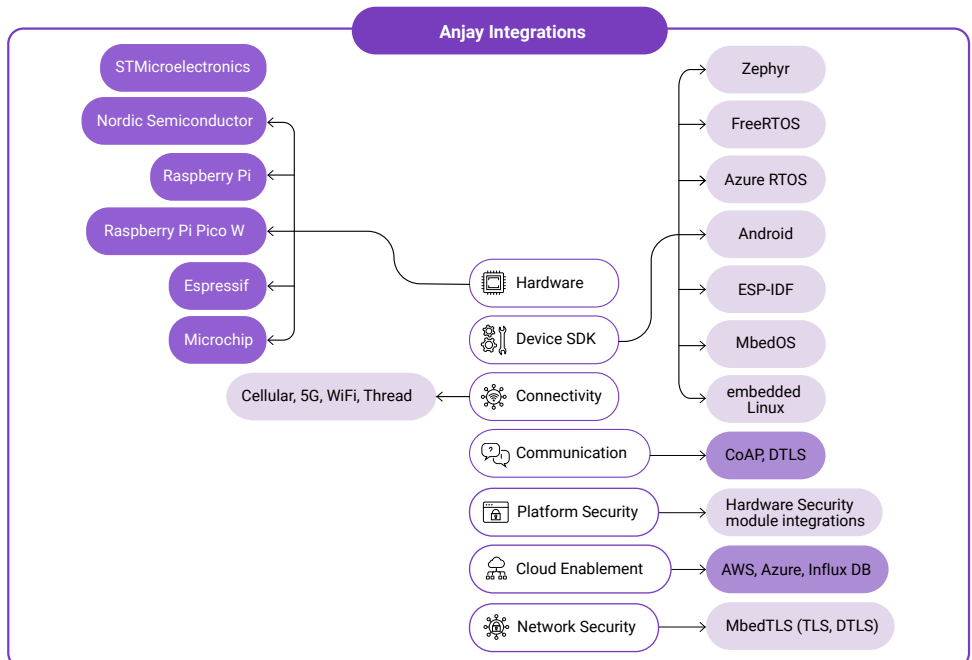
Anjay Integrations

STMicroelectronics
Nordic Semiconductor
Raspberry Pi
Raspberry Pi Pico W
Espressif
Microchip

Zephyr
FreeRTOS
Azure RTOS
Android
ESP-IDF
MbedOS
embedded Linux

Hardware
Device SDK
Cellular, 5G, WiFi, Thread
Connectivity
Communication
CoAP, DTLS
Platform Security
Hardware Security module integrations
Cloud Enablement
AWS, Azure, Influx DB
Network Security
MbedTLS (TLS, DTLS)